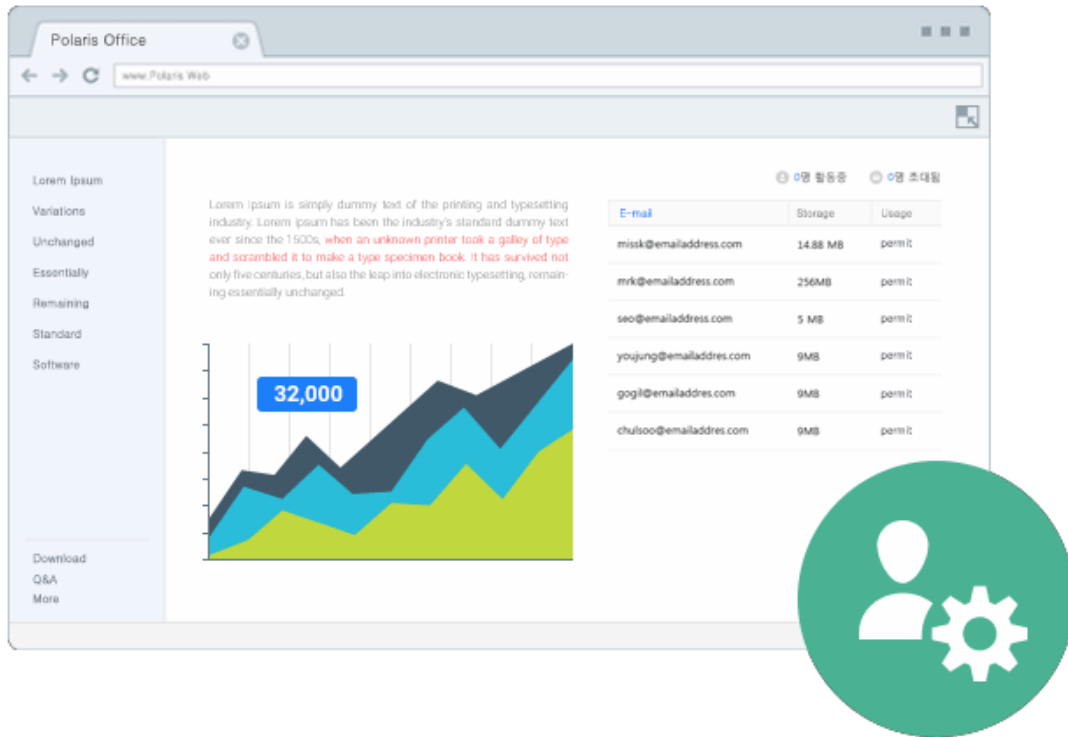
Polaris Office

www.Polaris Web

Lorem Ipsum
Variations
Unchanged
Essentially
Remaining
Standard
Software

Download
Q&A
More

Lorem ipsum is simply dummy text of the printing and typesetting industry. Lorem Ipsum has been the industry's standard dummy text ever since the 1500s, when an unknown printer took a galley of type and scrambled it to make a type specimen book. It has survived not only five centuries, but also the leap into electronic typesetting, remaining essentially unchanged.

32,000

0명 활동중  0명 초대됨

| E-mail | Storage | Usage |
|---|---|---|
| missk@emailaddress.com | 14.88 MB | permit |
| mrk@emailaddress.com | 256MB | permit |
| seo@emailaddress.com | 5 MB | permit |
| youjung@emailaddres.com | 9MB | permit |
| gogil@emailaddres.com | 9MB | permit |
| chulsoo@emailaddres.com | 9MB | permit |